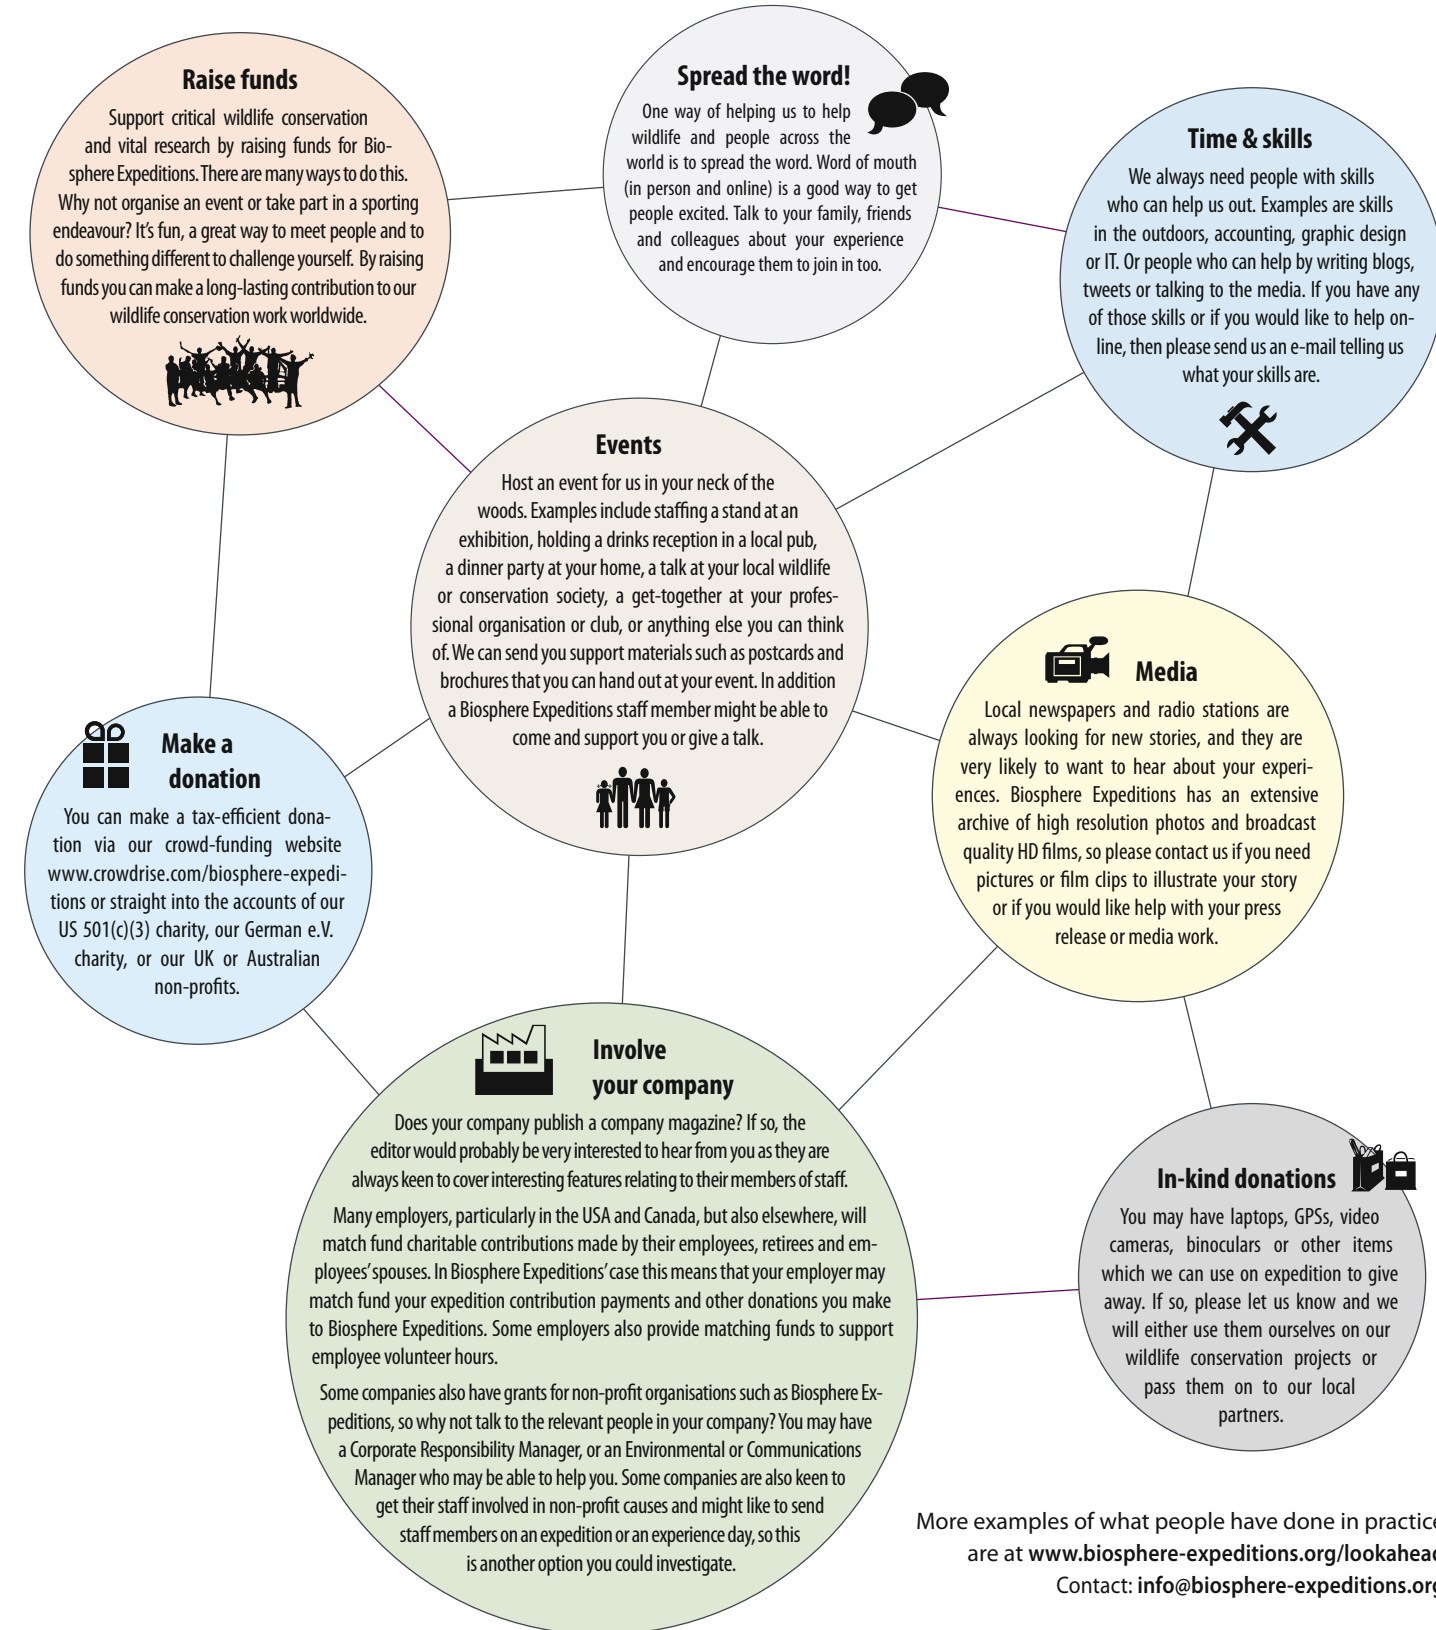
**Raise funds**

Support critical wildlife conservation and vital research by raising funds for Biosphere Expeditions. There are many ways to do this. Why not organise an event or take part in a sporting endeavour? It's fun, a great way to meet people and to do something different to challenge yourself. By raising funds you can make a long-lasting contribution to our wildlife conservation work worldwide.

**Spread the word!**

One way of helping us to help wildlife and people across the world is to spread the word. Word of mouth (in person and online) is a good way to get people excited. Talk to your family, friends and colleagues about your experience and encourage them to join in too.

**Time & skills**

We always need people with skills who can help us out. Examples are skills in the outdoors, accounting, graphic design or IT. Or people who can help by writing blogs, tweets or talking to the media. If you have any of those skills or if you would like to help online, then please send us an e-mail telling us what your skills are.

**Events**

Host an event for us in your neck of the woods. Examples include staffing a stand at an exhibition, holding a drinks reception in a local pub, a dinner party at your home, a talk at your local wildlife or conservation society, a get-together at your professional organisation or club, or anything else you can think of. We can send you support materials such as postcards and brochures that you can hand out at your event. In addition a Biosphere Expeditions staff member might be able to come and support you or give a talk.

**Make a donation**

You can make a tax-efficient donation via our crowd-funding website www.crowdrise.com/biosphere-expeditions or straight into the accounts of our US 501(c)(3) charity, our German e.V. charity, or our UK or Australian non-profits.

**Media**

Local newspapers and radio stations are always looking for new stories, and they are very likely to want to hear about your experiences. Biosphere Expeditions has an extensive archive of high resolution photos and broadcast quality HD films, so please contact us if you need pictures or film clips to illustrate your story or if you would like help with your press release or media work.

**Involve your company**

Does your company publish a company magazine? If so, the editor would probably be very interested to hear from you as they are always keen to cover interesting features relating to their members of staff.

Many employers, particularly in the USA and Canada, but also elsewhere, will match fund charitable contributions made by their employees, retirees and employees' spouses. In Biosphere Expeditions' case this means that your employer may match fund your expedition contribution payments and other donations you make to Biosphere Expeditions. Some employers also provide matching funds to support employee volunteer hours.

Some companies also have grants for non-profit organisations such as Biosphere Expeditions, so why not talk to the relevant people in your company? You may have a Corporate Responsibility Manager, or an Environmental or Communications Manager who may be able to help you. Some companies are also keen to get their staff involved in non-profit causes and might like to send staff members on an expedition or an experience day, so this is another option you could investigate.

**In-kind donations**

You may have laptops, GPSs, video cameras, binoculars or other items which we can use on expedition to give away. If so, please let us know and we will either use them ourselves on our wildlife conservation projects or pass them on to our local partners.

More examples of what people have done in practic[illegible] are at **www.biosphere-expeditions.org/lookahea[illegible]** Contact: **info@biosphere-expeditions.or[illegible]**